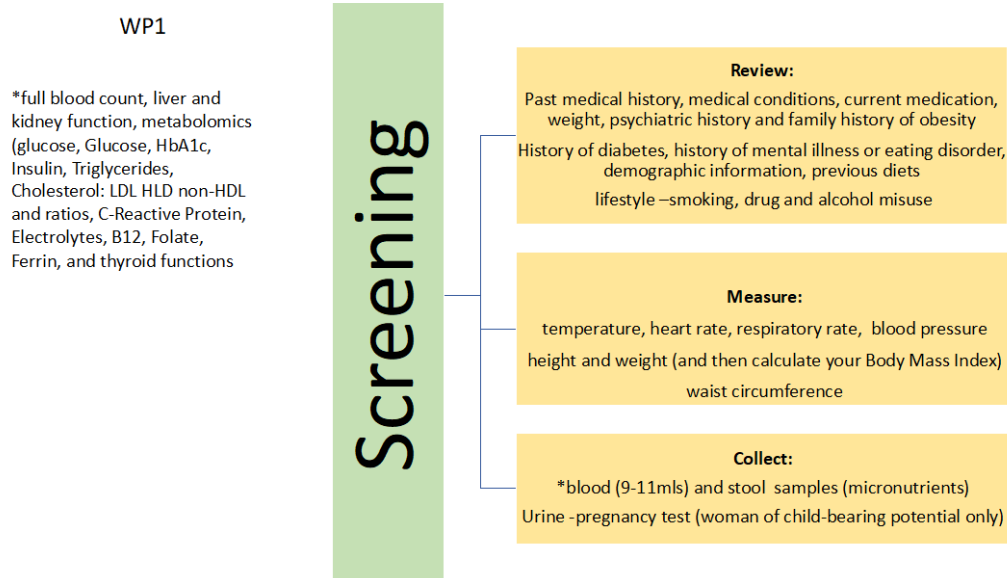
WP1

*full blood count, liver and kidney function, metabolomics (glucose, Glucose, HbA1c, Insulin, Triglycerides, Cholesterol: LDL HLD non-HDL and ratios, C-Reactive Protein, Electrolytes, B12, Folate, Ferrin, and thyroid functions

Screening

Review:
Past medical history, medical conditions, current medication, weight, psychiatric history and family history of obesity
History of diabetes, history of mental illness or eating disorder, demographic information, previous diets
lifestyle –smoking, drug and alcohol misuse

Measure:
temperature, heart rate, respiratory rate, blood pressure
height and weight (and then calculate your Body Mass Index)
waist circumference

Collect:
*blood (9-11mls) and stool samples (micronutrients)
Urine -pregnancy test (woman of child-bearing potential only)